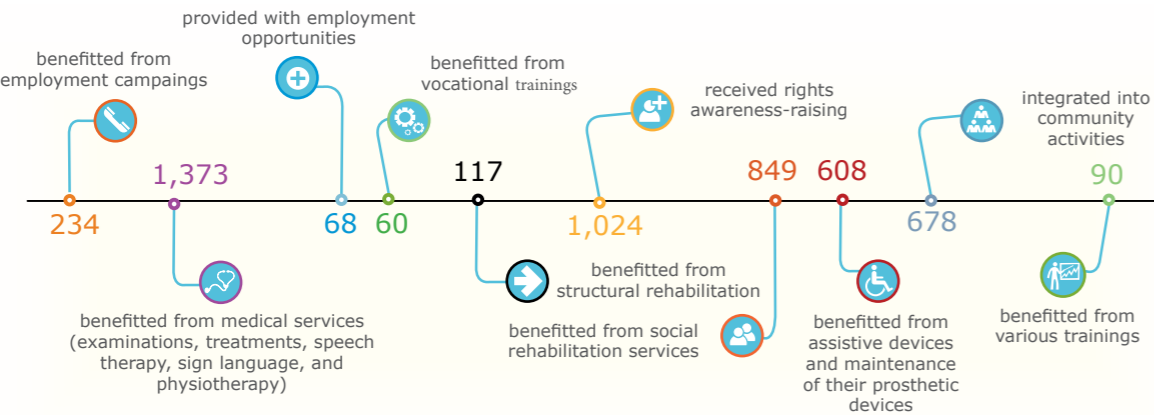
provided with employment opportunities

benefitted from employment campaings

benefitted from vocational trainings

received rights awareness-raising

integrated into community activities

1,373

117

849

608

90

234

68

60

1,024

678

benefitted from medical services (examinations, treatments, speech therapy, sign language, and physiotherapy)

benefitted from structural rehabilitation

benefitted from social rehabilitation services

benefitted from assistive devices and maintenance of their prosthetic devices

benefitted from various trainings